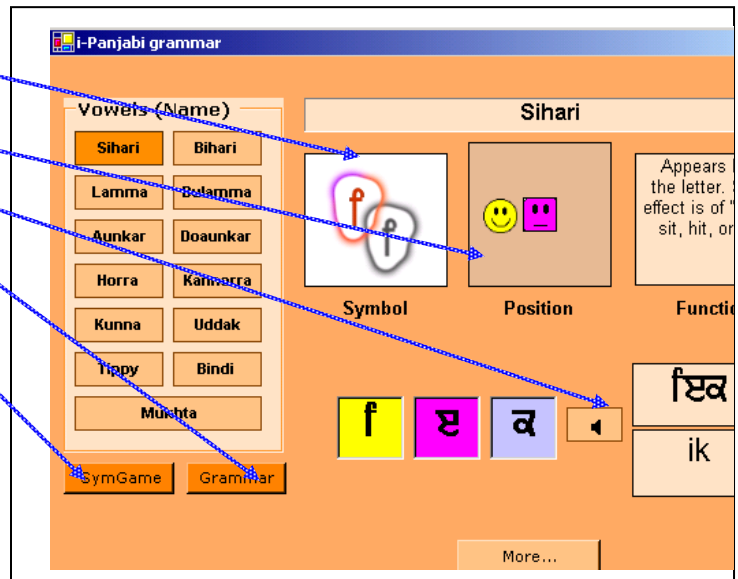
i-Panjabi grammar

Vowels (Name)

Sihari
Bihari
Lamma
Dulamma
Aunkar
Doaunkar
Horra
Kanaura
Kunna
Uddak
Tippy
Bindi
Mukhta

SymGame
Grammar

Sihari

ਿ ਿ

Symbol

Position

Appears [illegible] the letter. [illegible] effect is of "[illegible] sit, hit, or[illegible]

Functi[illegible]

ਿ
ੲ
ਕ

ਇਕ
ik

More...